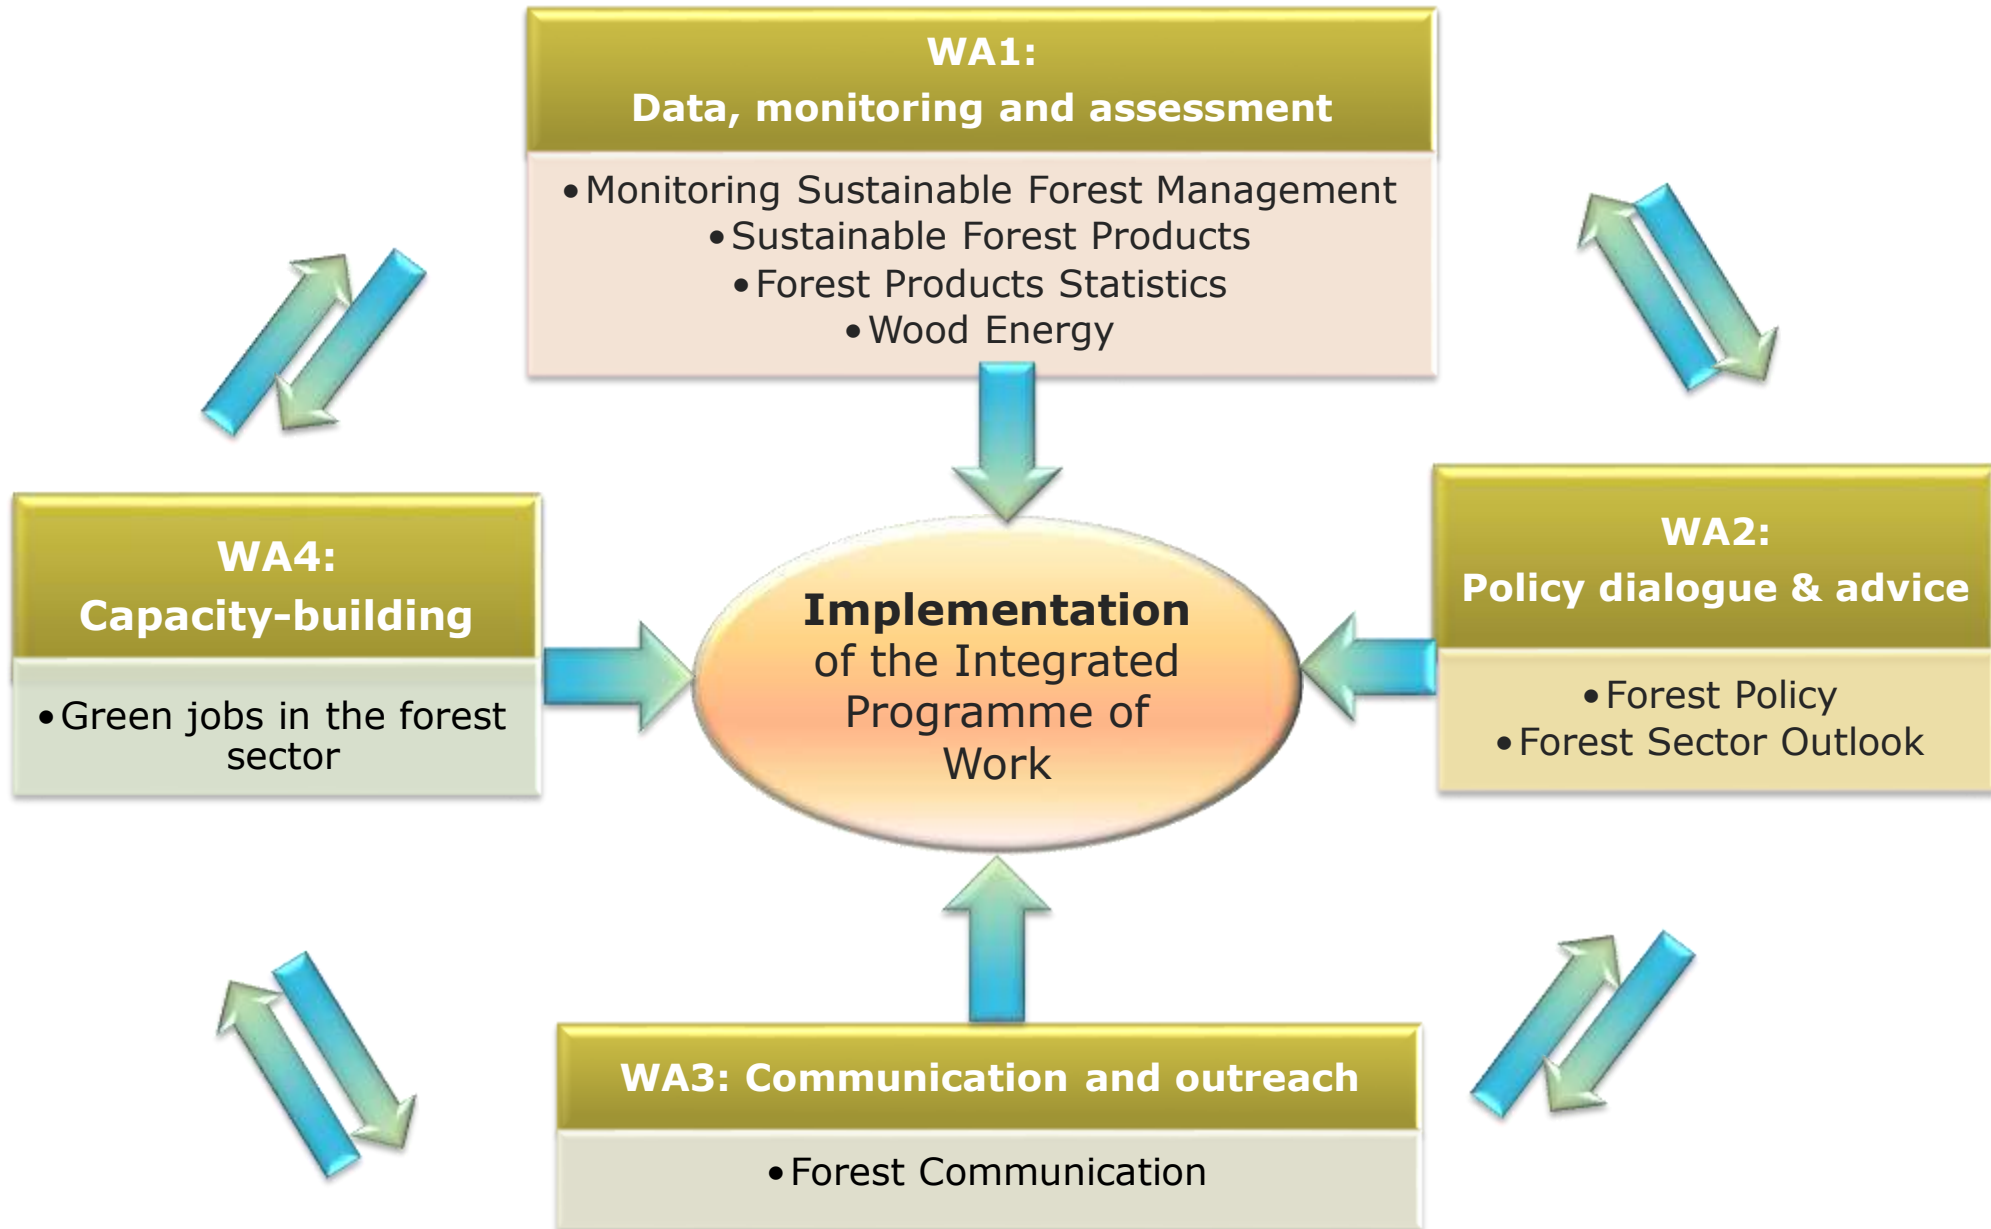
WA1:
Data, monitoring and assessment

• Monitoring Sustainable Forest Management
• Sustainable Forest Products
• Forest Products Statistics
• Wood Energy

WA4:
Capacity-building

• Green jobs in the forest sector

Implementation of the Integrated Programme of Work

WA2:
Policy dialogue & advice

• Forest Policy
• Forest Sector Outlook

WA3: Communication and outreach

• Forest Communication